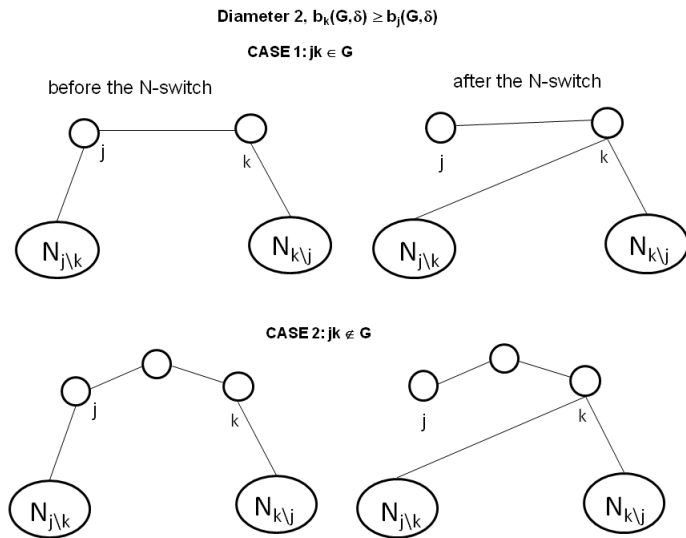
Diameter 2, $b_k(G,\delta) \geq b_j(G,\delta)$

CASE 1: $jk \in G$

before the N-switch

after the N-switch

j

k

$N_{j\backslash k}$

$N_{k\backslash j}$

j

k

$N_{j\backslash k}$

$N_{k\backslash j}$

CASE 2: $jk \notin G$

j

k

$N_{j\backslash k}$

$N_{k\backslash j}$

j

k

$N_{j\backslash k}$

$N_{k\backslash j}$